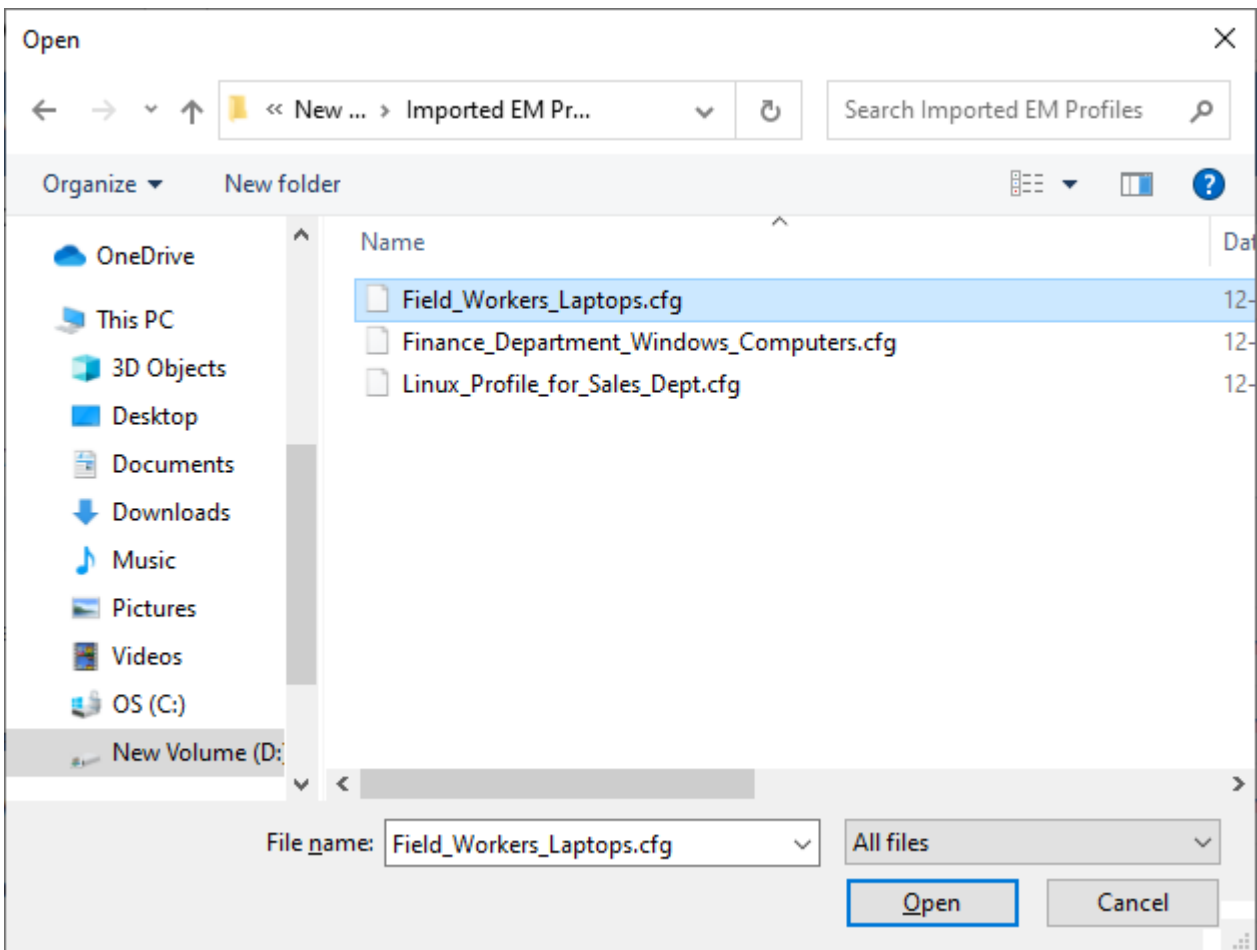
Open

« New ... > Imported EM Pr...

Search Imported EM Profiles

Organize ▾ New folder

OneDrive
This PC
3D Objects
Desktop
Documents
Downloads
Music
Pictures
Videos
OS (C:)
New Volume (D:)

| Name | Dat |
|---|---|
| Field_Workers_Laptops.cfg | 12- |
| Finance_Department_Windows_Computers.cfg | 12- |
| Linux_Profile_for_Sales_Dept.cfg | 12- |

File name: Field_Workers_Laptops.cfg

All files

Open Cancel